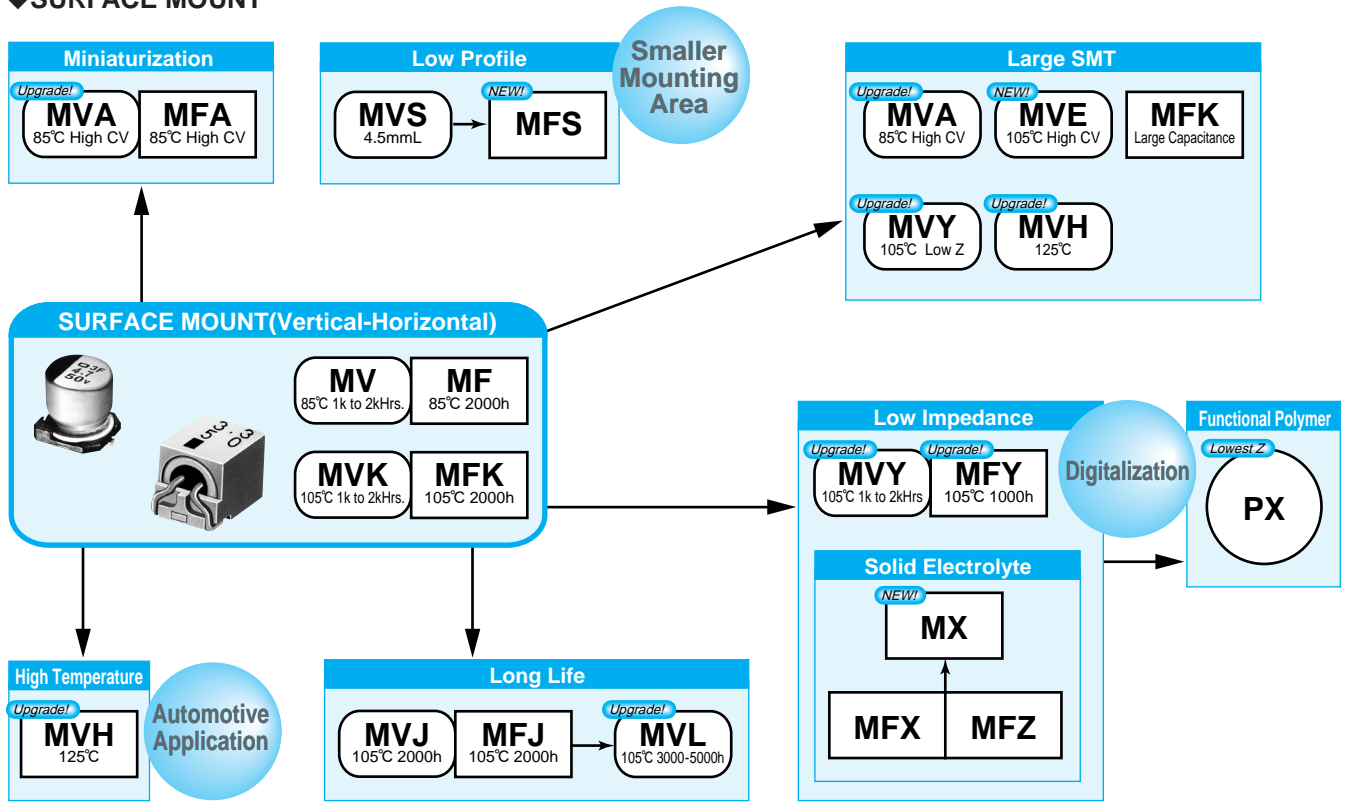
◆SURFACE MOUNT

Miniaturization
Upgrade!
MVA
85℃ High CV
MFA
85℃ High CV

Low Profile
MVS
4.5mmL
NEW!
MFS

Smaller Mounting Area

Large SMT
Upgrade!
MVA
85℃ High CV
NEW!
MVE
105℃ High CV
MFK
Large Capacitance
Upgrade!
MVY
105℃ Low Z
Upgrade!
MVH
125℃

SURFACE MOUNT(Vertical-Horizontal)
MV
85℃ 1k to 2kHrs.
MF
85℃ 2000h
MVK
105℃ 1k to 2kHrs.
MFK
105℃ 2000h

Low Impedance
Upgrade!
MVY
105℃ 1k to 2kHrs
Upgrade!
MFY
105℃ 1000h

Digitalization

Functional Polymer
Lowest Z
PX

Solid Electrolyte
NEW!
MX
MFX
MFZ

High Temperature
Upgrade!
MVH
125℃

Automotive Application

Long Life
MVJ
105℃ 2000h
MFJ
105℃ 2000h
Upgrade!
MVL
105℃ 3000-5000h